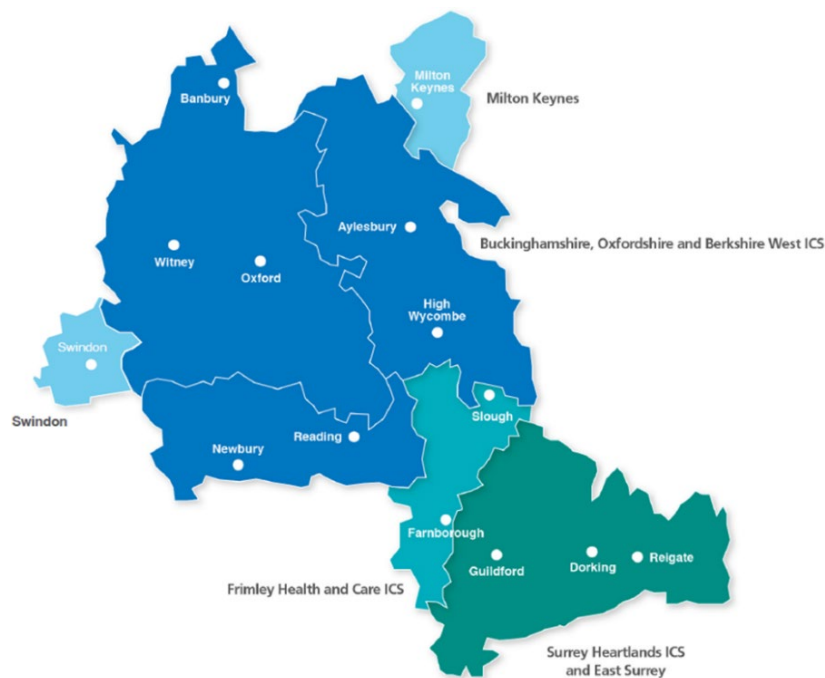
Banbury

Milton Keynes

Milton Keynes

Aylesbury

Buckinghamshire, Oxfordshire and Berkshire West ICS

Witney

Oxford

High Wycombe

Swindon

Swindon

Slough

Reading

Newbury

Farnborough

Guildford

Dorking

Reigate

Frimley Health and Care ICS

Surrey Heartlands ICS and East Surrey